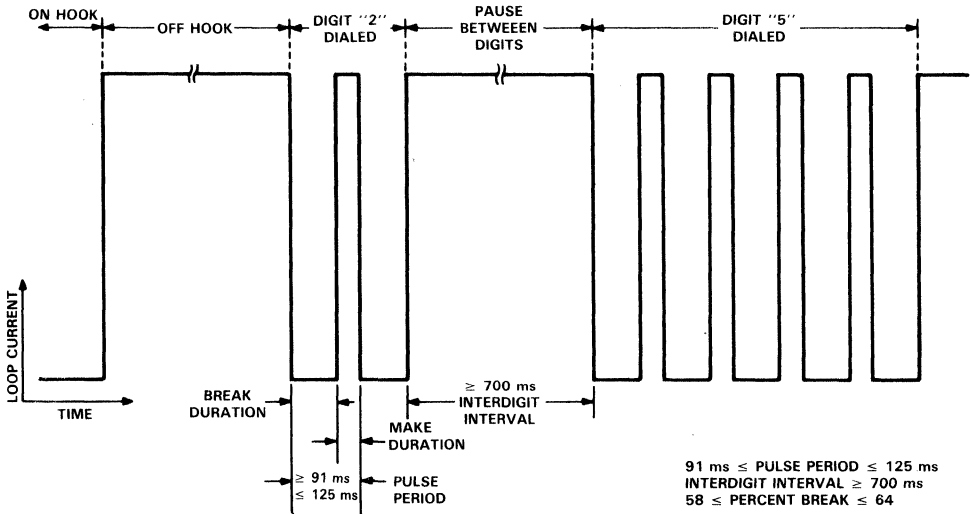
ON HOOK

OFF HOOK

DIGIT "2" DIALED

PAUSE BETWEEEN DIGITS

DIGIT "5" DIALED

LOOP CURRENT

TIME

BREAK DURATION

MAKE DURATION

$\geq$ 700 ms INTERDIGIT INTERVAL

$\geq$ 91 ms $\leq$ 125 ms

PULSE PERIOD

91 ms $\leq$ PULSE PERIOD $\leq$ 125 ms
INTERDIGIT INTERVAL $\geq$ 700 ms
58 $\leq$ PERCENT BREAK $\leq$ 64